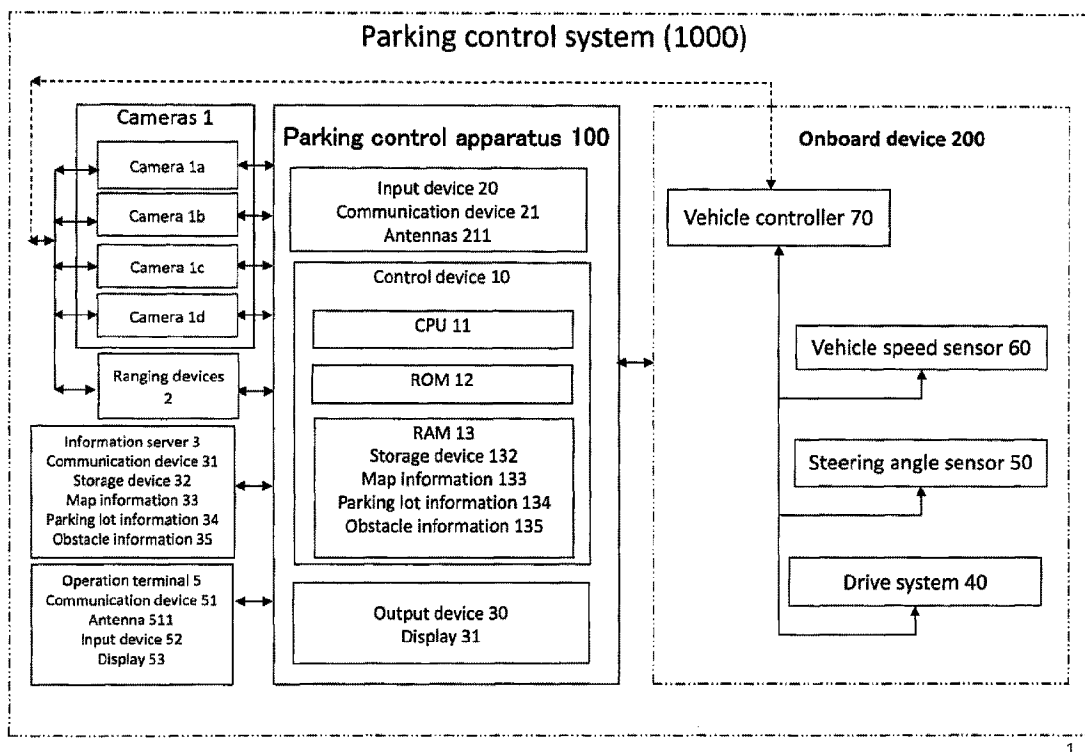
Parking control system (1000)

Cameras 1

Camera 1a

Camera 1b

Camera 1c

Camera 1d

Ranging devices 2

Information server 3
Communication device 31
Storage device 32
Map information 33
Parking lot information 34
Obstacle information 35

Operation terminal 5
Communication device 51
Antenna 511
Input device 52
Display 53

Parking control apparatus 100

Input device 20
Communication device 21
Antennas 211

Control device 10

CPU 11

ROM 12

RAM 13
Storage device 132
Map information 133
Parking lot information 134
Obstacle information 135

Output device 30
Display 31

Onboard device 200

Vehicle controller 70

Vehicle speed sensor 60

Steering angle sensor 50

Drive system 40

1